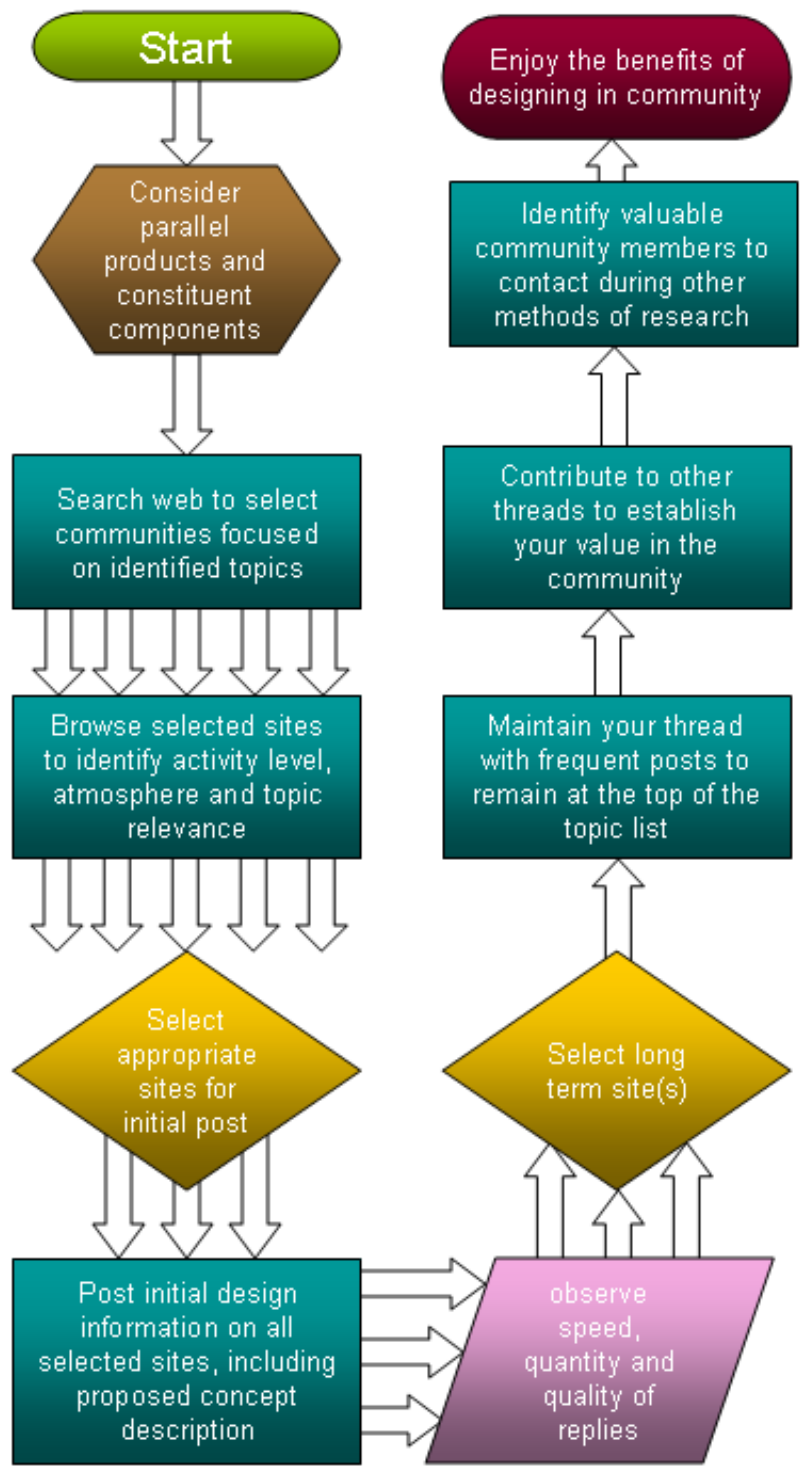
Start

Consider parallel products and constituent components

Search web to select communities focused on identified topics

Browse selected sites to identify activity level, atmosphere and topic relevance

Select appropriate sites for initial post

Post initial design information on all selected sites, including proposed concept description

observe speed, quantity and quality of replies

Select long term site(s)

Maintain your thread with frequent posts to remain at the top of the topic list

Contribute to other threads to establish your value in the community

Identify valuable community members to contact during other methods of research

Enjoy the benefits of designing in community